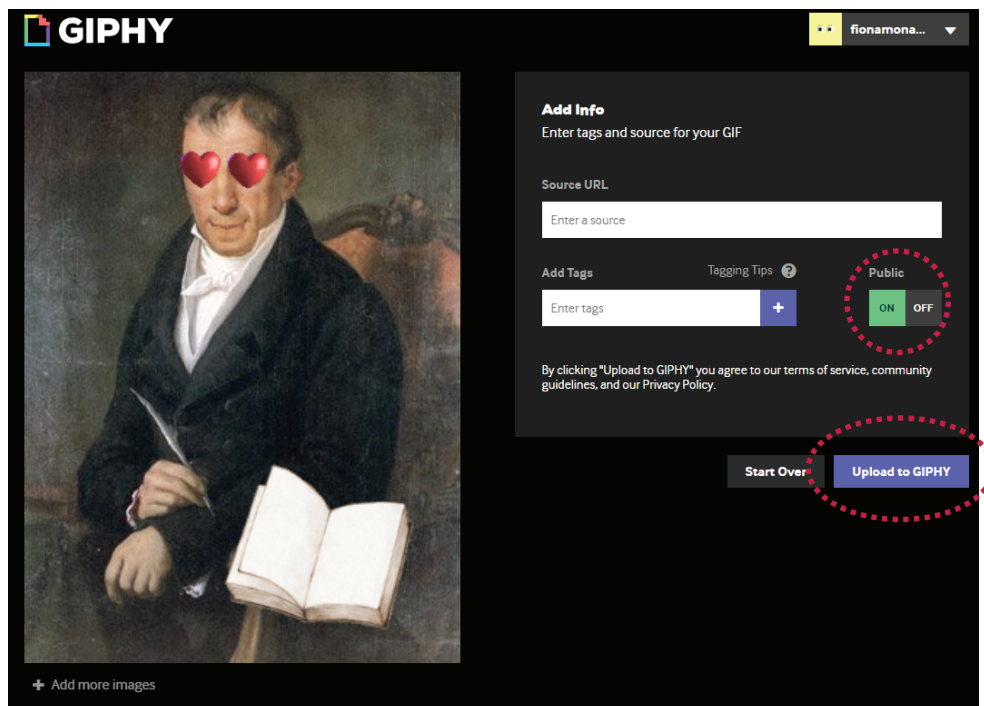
GIPHY

fionamona...

Add Info
Enter tags and source for your GIF

Source URL
Enter a source

Add Tags
Tagging Tips ?
Enter tags
+

Public
ON OFF

By clicking "Upload to GIPHY" you agree to our terms of service, community guidelines, and our Privacy Policy.

Start Over
Upload to GIPHY

+ Add more images